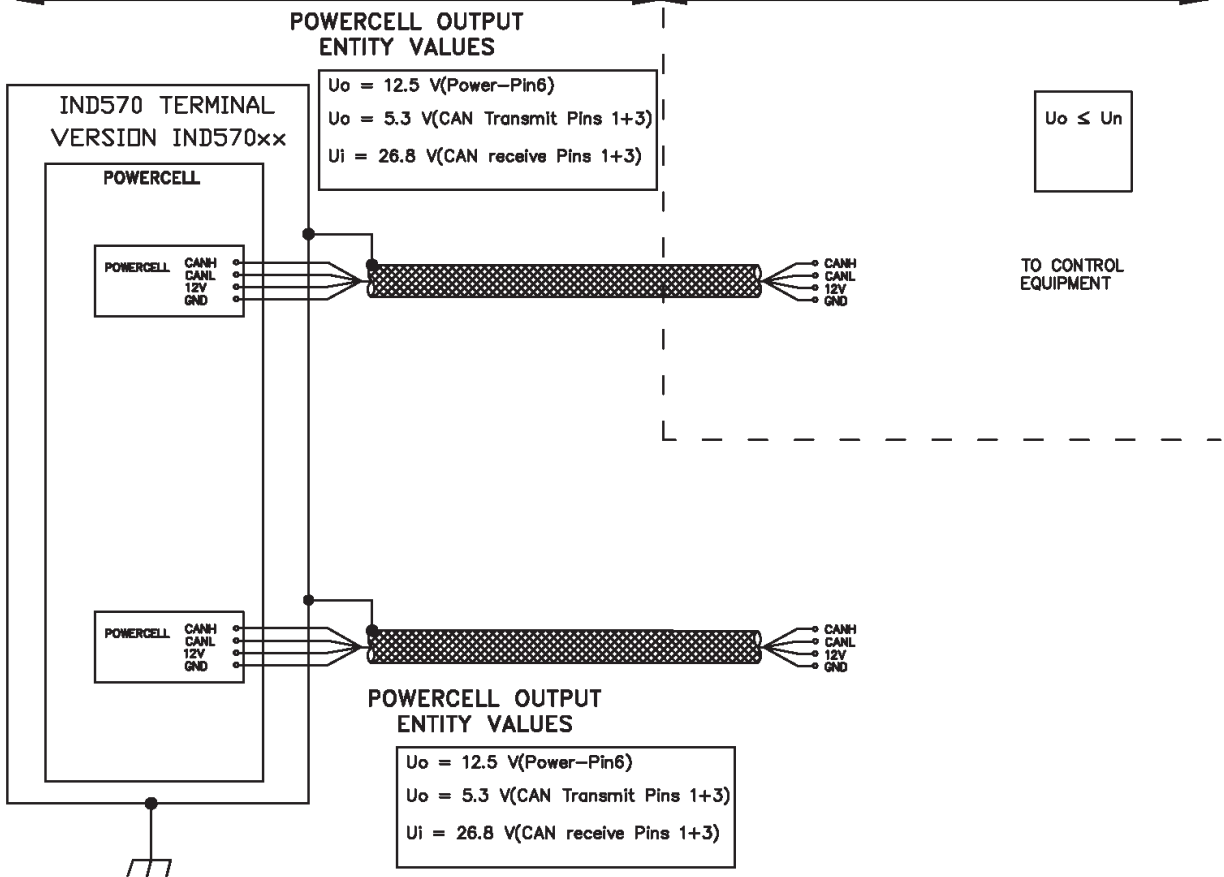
POWERCELL OUTPUT
ENTITY VALUES

Uo = 12.5 V(Power–Pin6)
Uo = 5.3 V(CAN Transmit Pins 1+3)
Ui = 26.8 V(CAN receive Pins 1+3)

Uo ≤ Un

IND570 TERMINAL
VERSION IND570xx

POWERCELL

POWERCELL
CANH
CANL
12V
GND

CANH
CANL
12V
GND

TO CONTROL
EQUIPMENT

POWERCELL
CANH
CANL
12V
GND

CANH
CANL
12V
GND

POWERCELL OUTPUT
ENTITY VALUES

Uo = 12.5 V(Power–Pin6)
Uo = 5.3 V(CAN Transmit Pins 1+3)
Ui = 26.8 V(CAN receive Pins 1+3)